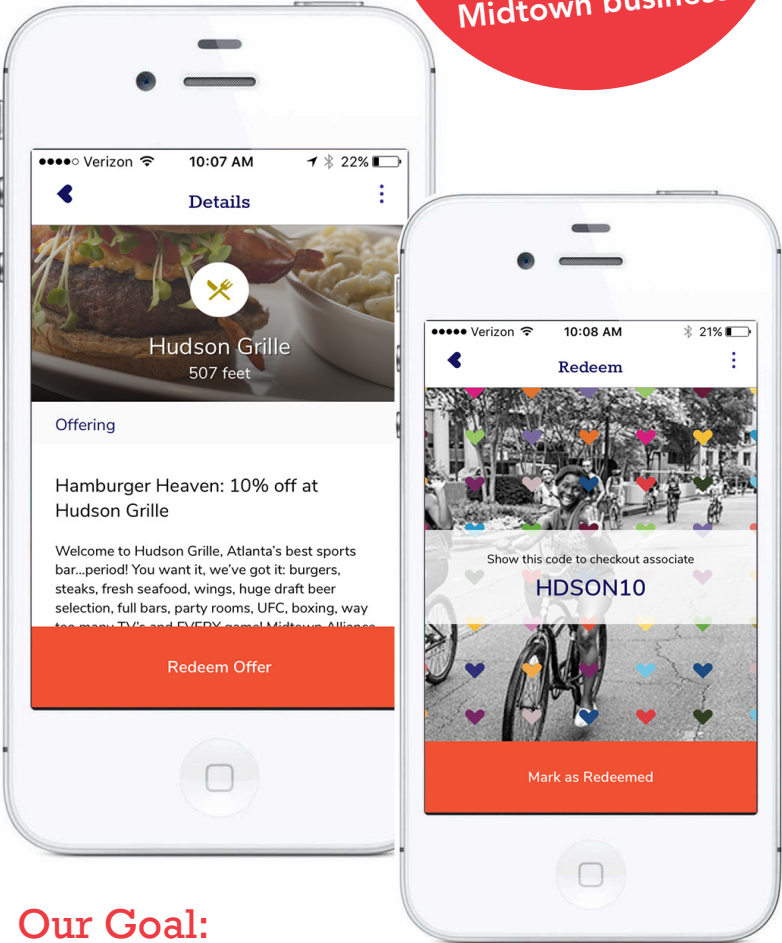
Midtown busines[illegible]

●●●●○ Verizon 10:07 AM 22%

Details

Hudson Grille
507 feet

Offering

Hamburger Heaven: 10% off at Hudson Grille

Welcome to Hudson Grille, Atlanta's best sports bar...period! You want it, we've got it: burgers, steaks, fresh seafood, wings, huge draft beer selection, full bars, party rooms, UFC, boxing, way too many TV's and EVERY game! Midtown Alliance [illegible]

Redeem Offer

●●●●● Verizon 10:08 AM 21%

Redeem

Show this code to checkout associate
HDSON10

Mark as Redeemed

Our Goal: